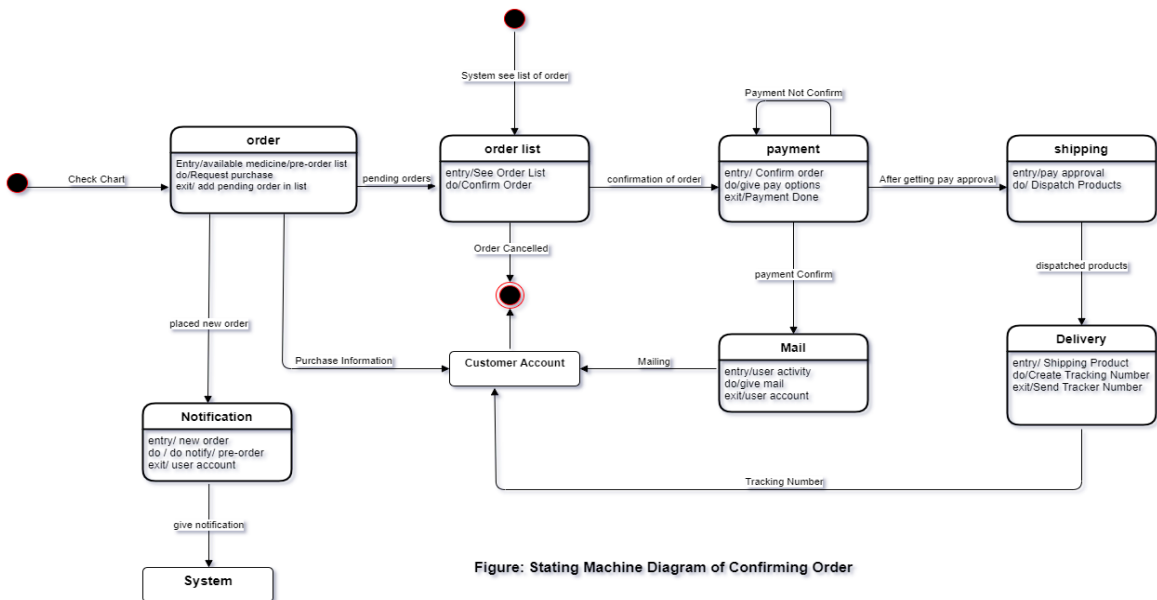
System see list of order

Payment Not Confirm

Check Chart

order

Entry/available medicine/pre-order list
do/Request purchase
exit/ add pending order in list

pending orders

order list

entry/See Order List
do/Confirm Order

confirmation of order

payment

entry/ Confirm order
do/give pay options
exit/Payment Done

After getting pay approval

shipping

entry/pay approval
do/ Dispatch Products

Order Cancelled

dispatched products

payment Confirm

placed new order

Purchase Information

Customer Account

Mailing

Mail

entry/user activity
do/give mail
exit/user account

Delivery

entry/ Shipping Product
do/Create Tracking Number
exit/Send Tracker Number

Notification

entry/ new order
do / do notify/ pre-order
exit/ user account

Tracking Number

give notification

System

Figure: Stating Machine Diagram of Confirming Order